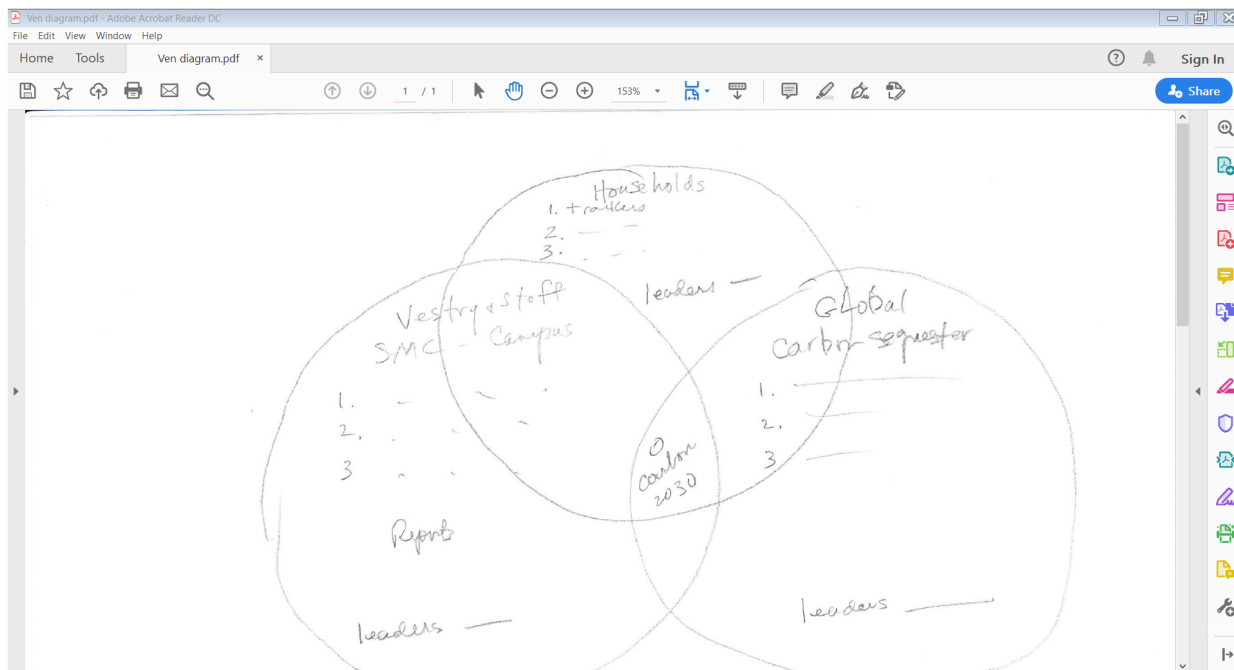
Ven diagram.pdf - Adobe Acrobat Reader DC
File Edit View Window Help
Home Tools Ven diagram.pdf ×
Sign In
1 / 1
153%
Share

Households
1. trackers
2.
3.
leaders

Vestry & staff
SMC - Campus
1.
2.
3
Report
leaders

Global
Carbon sequester
1.
2.
3
leaders

0
carbon
2030